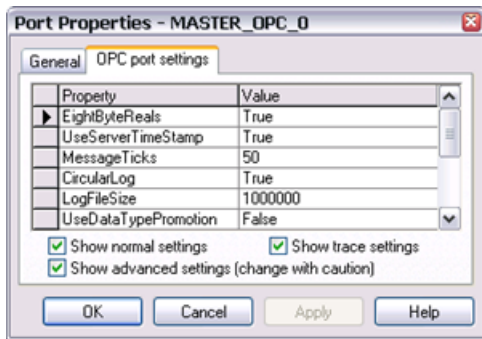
Port Properties - MASTER_OPC_0

General | OPC port settings

| Property | Value |
|---|---|
| EightByteReals | True |
| UseServerTimeStamp | True |
| MessageTicks | 50 |
| CircularLog | True |
| LogFileSize | 1000000 |
| UseDataTypePromotion | False |

Show normal settings
Show trace settings
Show advanced settings (change with caution)

OK | Cancel | Apply | Help